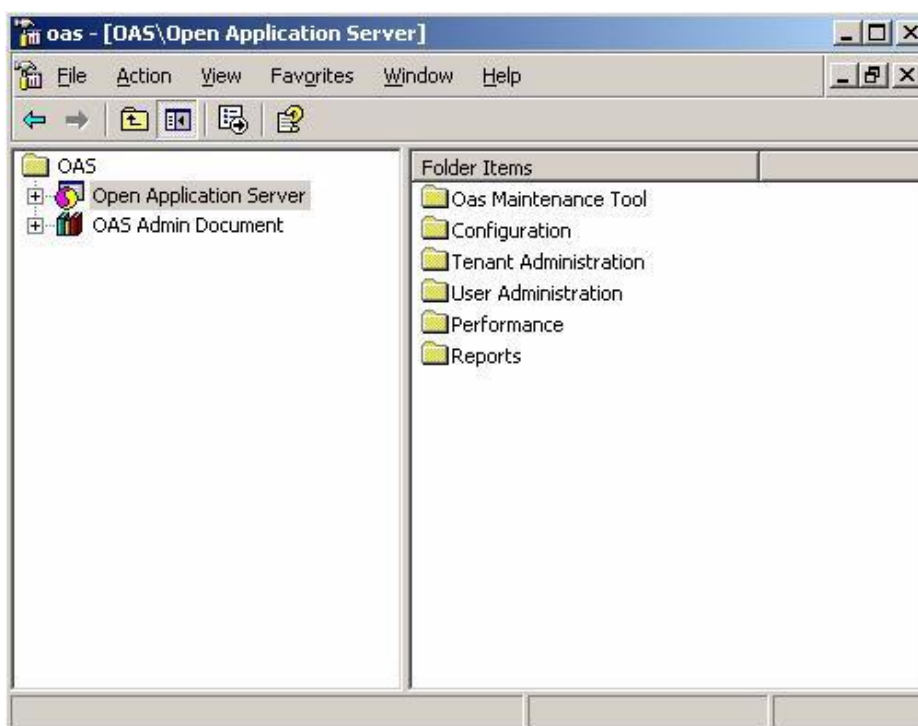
oas - [OAS\Open Application Server]

File Action View Favorites Window Help

OAS
Open Application Server
OAS Admin Document

Folder Items
Oas Maintenance Tool
Configuration
Tenant Administration
User Administration
Performance
Reports